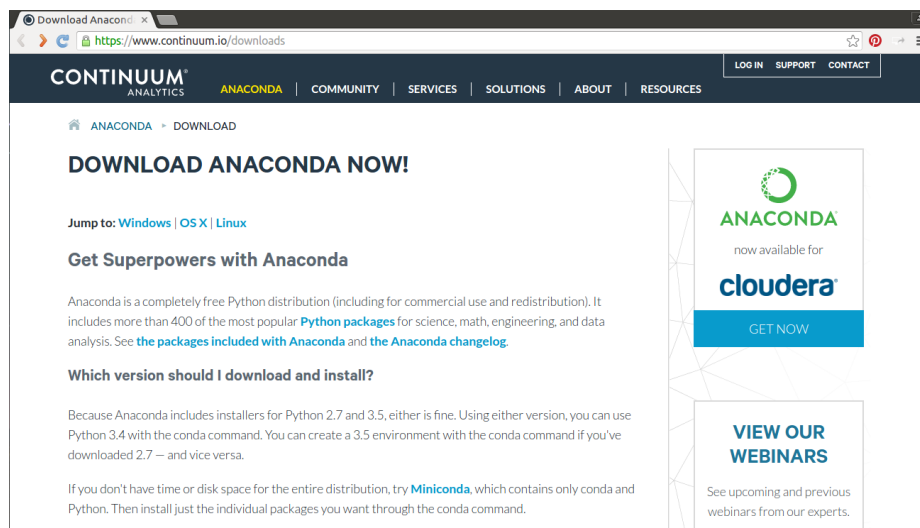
Download Anacond ×

https://www.continuum.io/downloads

LOG IN SUPPORT CONTACT

CONTINUUM® ANALYTICS

ANACONDA | COMMUNITY | SERVICES | SOLUTIONS | ABOUT | RESOURCES

ANACONDA ▸ DOWNLOAD

DOWNLOAD ANACONDA NOW!

Jump to: Windows | OS X | Linux

Get Superpowers with Anaconda

Anaconda is a completely free Python distribution (including for commercial use and redistribution). It includes more than 400 of the most popular Python packages for science, math, engineering, and data analysis. See the packages included with Anaconda and the Anaconda changelog.

Which version should I download and install?

Because Anaconda includes installers for Python 2.7 and 3.5, either is fine. Using either version, you can use Python 3.4 with the conda command. You can create a 3.5 environment with the conda command if you've downloaded 2.7 — and vice versa.

If you don't have time or disk space for the entire distribution, try Miniconda, which contains only conda and Python. Then install just the individual packages you want through the conda command.

ANACONDA

now available for

cloudera®

GET NOW

VIEW OUR WEBINARS

See upcoming and previous webinars from our experts.